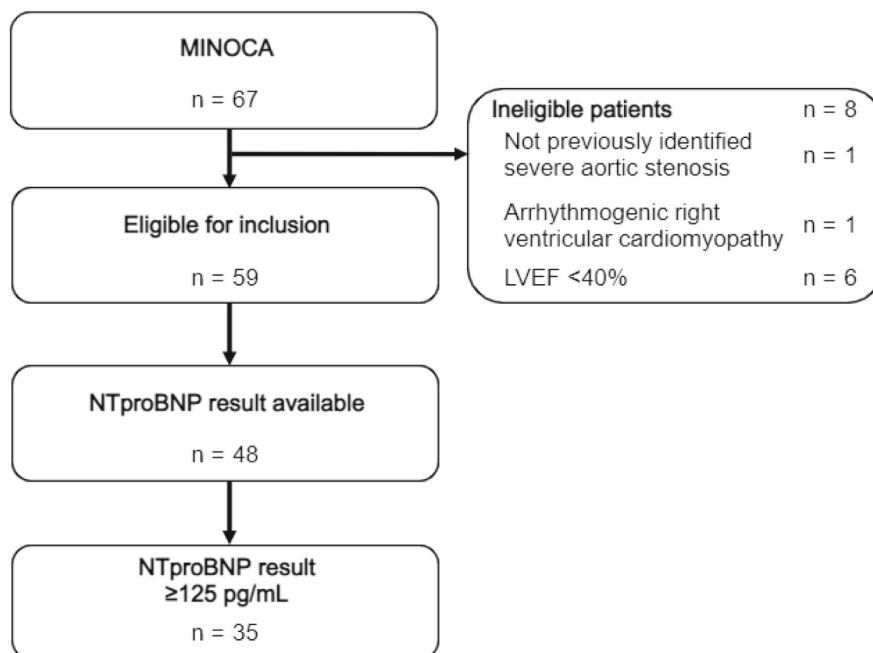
MINOCA

n = 67

Ineligible patients n = 8

Not previously identified severe aortic stenosis n = 1

Arrhythmogenic right ventricular cardiomyopathy n = 1

LVEF <40% n = 6

Eligible for inclusion

n = 59

NTproBNP result available

n = 48

NTproBNP result ≥125 pg/mL

n = 35